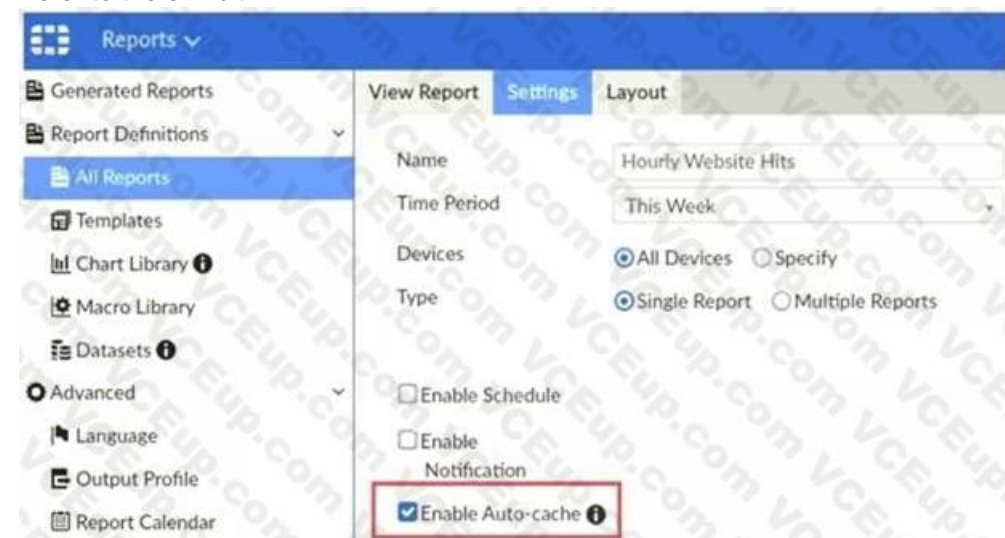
Reports

Generated Reports
Report Definitions
All Reports
Templates
Chart Library
Macro Library
Datasets
Advanced
Language
Output Profile
Report Calendar

View Report
Settings
Layout

Name
Hourly Website Hits
Time Period
This Week
Devices
All Devices
Specify
Type
Single Report
Multiple Reports

Enable Schedule
Enable Notification
Enable Auto-cache

VCEup.com